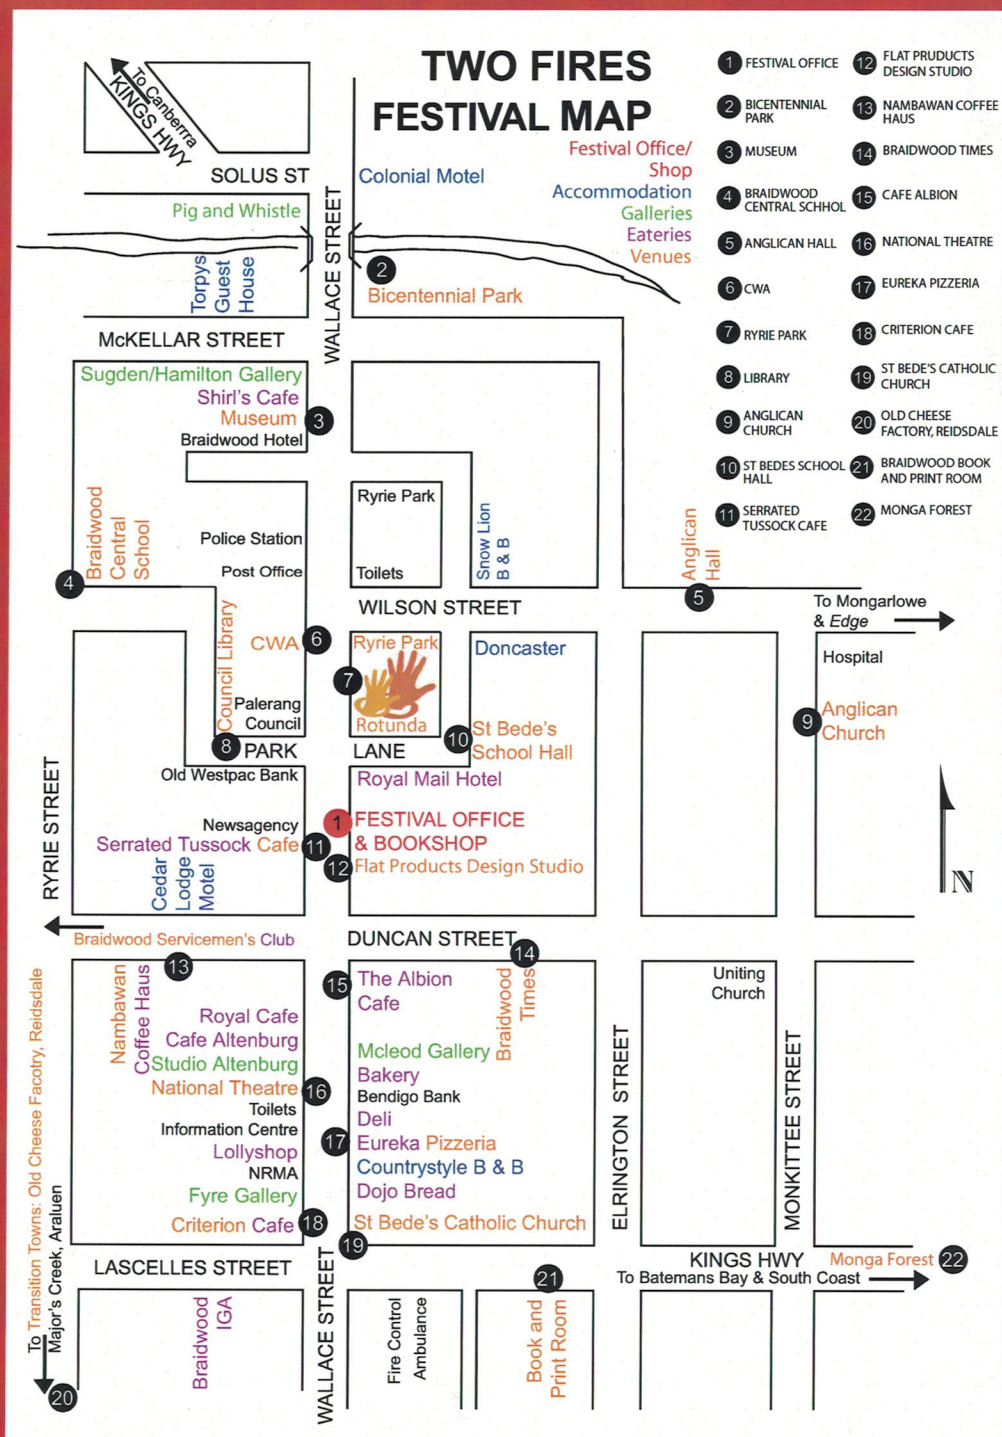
TWO FIRES FESTIVAL MAP

Festival Office/ Shop
Accommodation
Galleries
Eateries
Venues

1 FESTIVAL OFFICE
2 BICENTENNIAL PARK
3 MUSEUM
4 BRAIDWOOD CENTRAL SCHHOL
5 ANGLICAN HALL
6 CWA
7 RYRIE PARK
8 LIBRARY
9 ANGLICAN CHURCH
10 ST BEDES SCHOOL HALL
11 SERRATED TUSSOCK CAFE
12 FLAT PRUDUCTS DESIGN STUDIO
13 NAMBAWAN COFFEE HAUS
14 BRAIDWOOD TIMES
15 CAFE ALBION
16 NATIONAL THEATRE
17 EUREKA PIZZERIA
18 CRITERION CAFE
19 ST BEDE'S CATHOLIC CHURCH
20 OLD CHEESE FACTORY, REIDSDALE
21 BRAIDWOOD BOOK AND PRINT ROOM
22 MONGA FOREST

To Canberra
KINGS HWY
SOLUS ST
Pig and Whistle
Torpys Guest House
Colonial Motel
WALLACE STREET
2 Bicentennial Park
McKELLAR STREET
Sugden/Hamilton Gallery
Shirl's Cafe
Museum 3
Braidwood Hotel
Braidwood Central School
Police Station
Post Office
Ryrie Park
Toilets
Snow Lion B & B
Anglican Hall
4
5
WILSON STREET
To Mongarlowe & Edge
CWA 6
Council Library
Ryrie Park
7
Rotunda
Doncaster
Hospital
9 Anglican Church
Palerang Council
8 PARK
LANE
10 St Bede's School Hall
Old Westpac Bank
Royal Mail Hotel
Newsagency
1 FESTIVAL OFFICE & BOOKSHOP
Serrated Tussock Cafe 11
12 Flat Products Design Studio
Cedar Lodge Motel
RYRIE STREET
N
Braidwood Servicemen's Club
DUNCAN STREET
14
13
Nambawan Coffee Haus
15 The Albion Cafe
Braidwood Times
Uniting Church
Royal Cafe
Cafe Altenburg
Studio Altenburg
National Theatre 16
Toilets
Information Centre
Lollyshop
NRMA
Fyre Gallery
Criterion Cafe 18
Mcleod Gallery
Bakery
Bendigo Bank
Deli
17 Eureka Pizzeria
Countrystyle B & B
Dojo Bread
St Bede's Catholic Church
19
ELRINGTON STREET
MONKITTEE STREET
To Transition Towns: Old Cheese Facotry, Reidsdale Major's Creek, Araluen
LASCELLES STREET
KINGS HWY
To Batemans Bay & South Coast
Monga Forest 22
21
Braidwood IGA
WALLACE STREET
Fire Control Ambulance
Book and Print Room
20